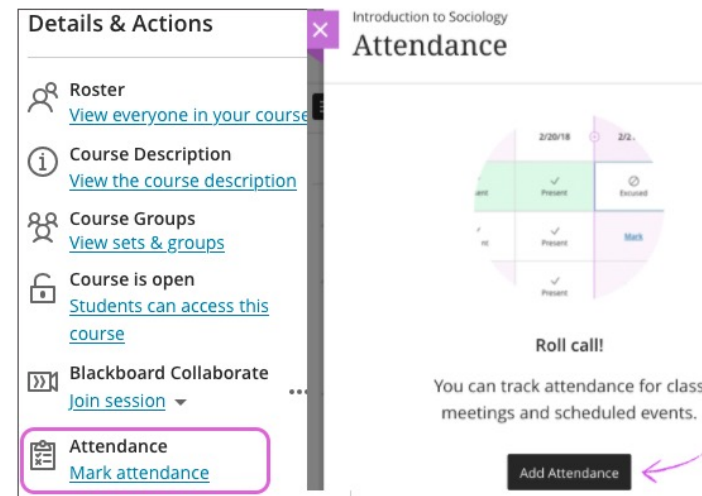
Details & Actions

Roster
View everyone in your course

Course Description
View the course description

Course Groups
View sets & groups

Course is open
Students can access this course

Blackboard Collaborate
Join session

Attendance
Mark attendance

Introduction to Sociology
Attendance

| | 2/20/18 | 2/2. |
|---|---|---|
| ent | Present | Excused |
| nt | Present | Mark |
| | Present | |

Roll call!

You can track attendance for class meetings and scheduled events.

Add Attendance